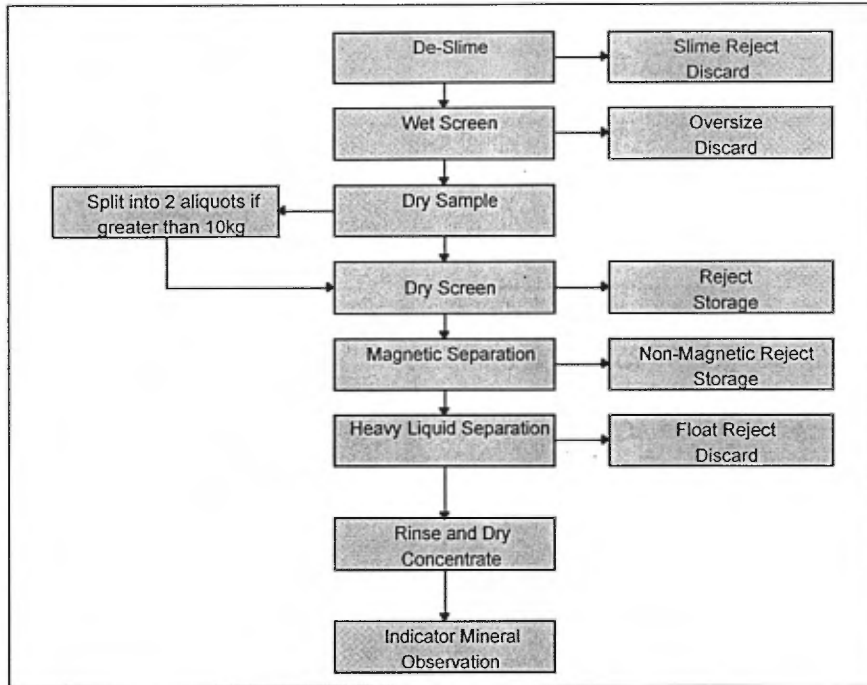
De-Slime

Slime Reject Discard

Wet Screen

Oversize Discard

Split into 2 aliquots if greater than 10kg

Dry Sample

Dry Screen

Reject Storage

Magnetic Separation

Non-Magnetic Reject Storage

Heavy Liquid Separation

Float Reject Discard

Rinse and Dry Concentrate

Indicator Mineral Observation